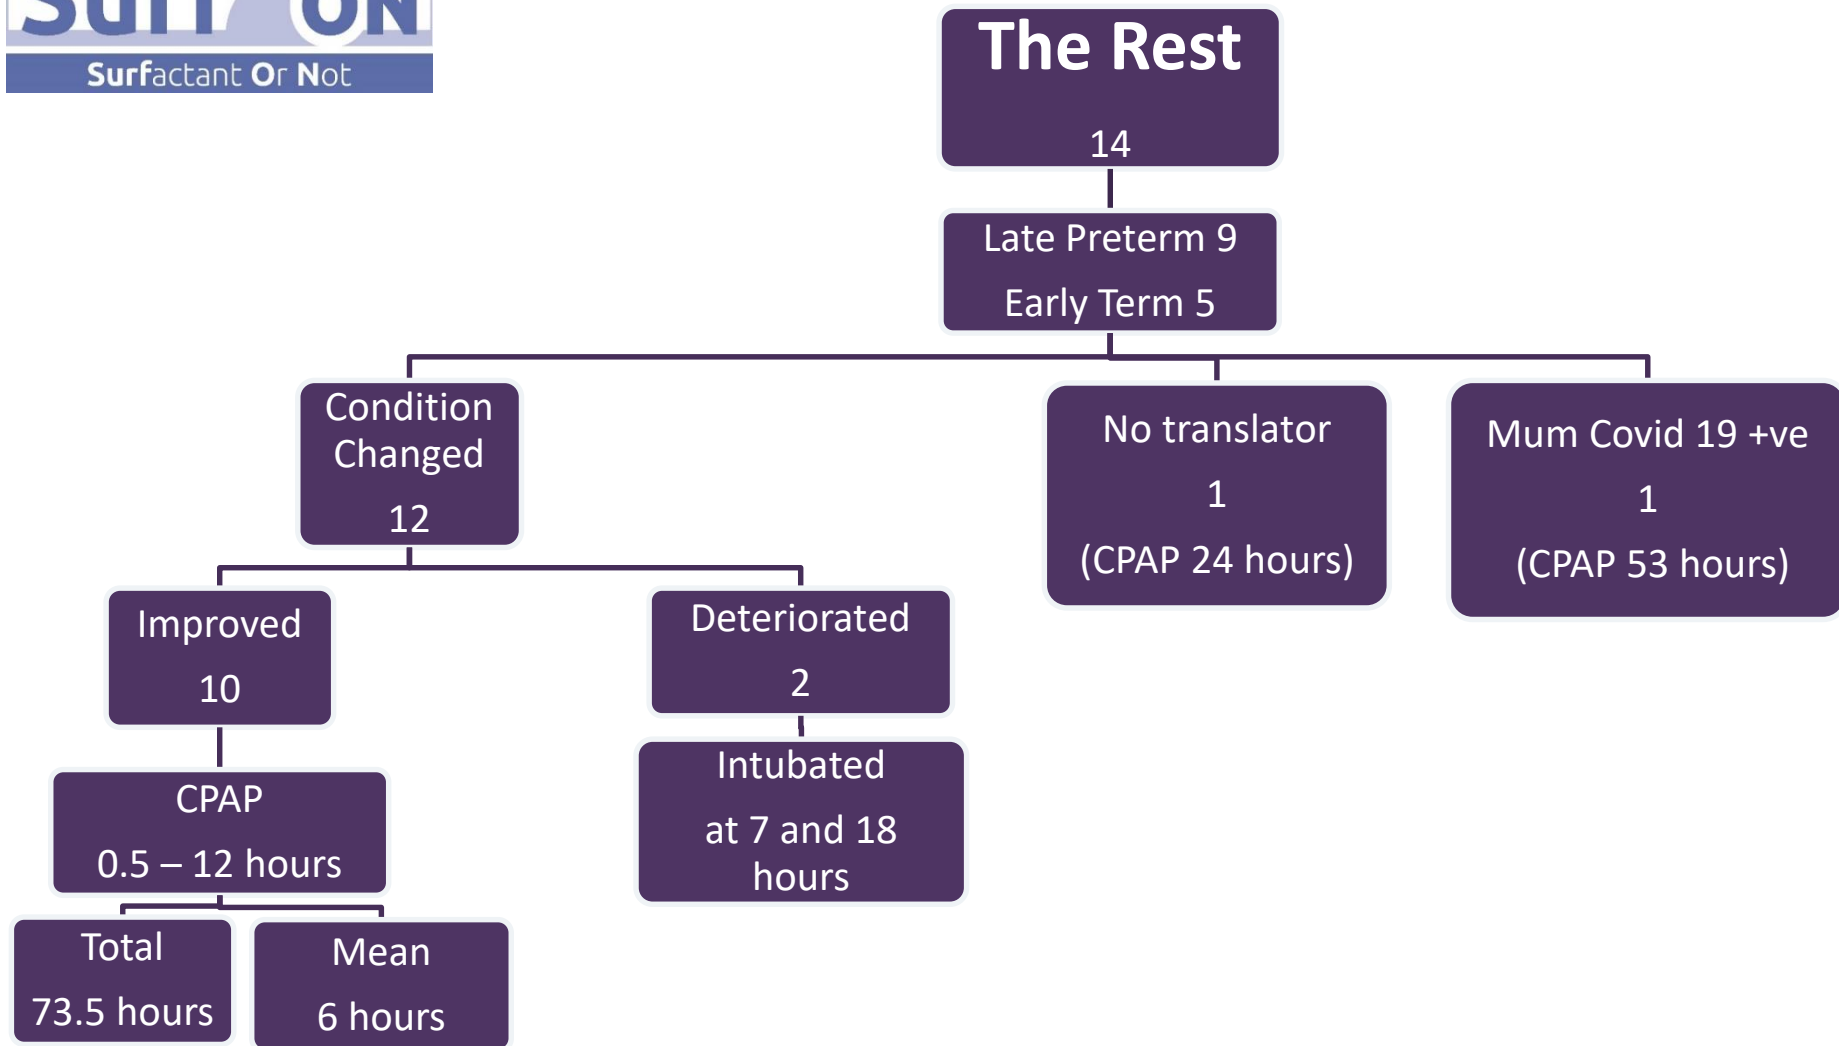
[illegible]

Surfactant Or Not

The Rest

14

Late Preterm 9

Early Term 5

Condition Changed

12

No translator

1

(CPAP 24 hours)

Mum Covid 19 +ve

1

(CPAP 53 hours)

Improved

10

Deteriorated

2

CPAP

0.5 – 12 hours

Intubated

at 7 and 18 hours

Total

73.5 hours

Mean

6 hours